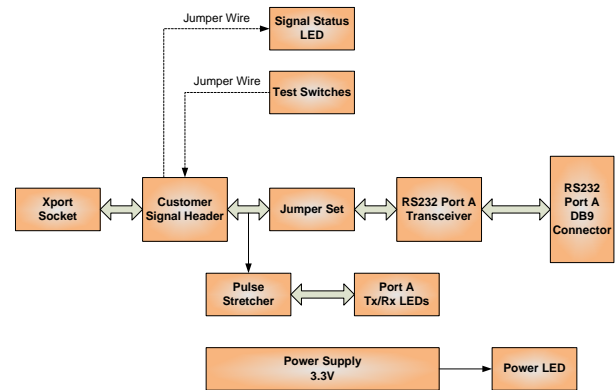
Jumper Wire

Signal Status LED

Jumper Wire

Test Switches

Xport Socket

Customer Signal Header

Jumper Set

RS232 Port A Transceiver

RS232 Port A DB9 Connector

Pulse Stretcher

Port A Tx/Rx LEDs

Power Supply 3.3V

Power LED